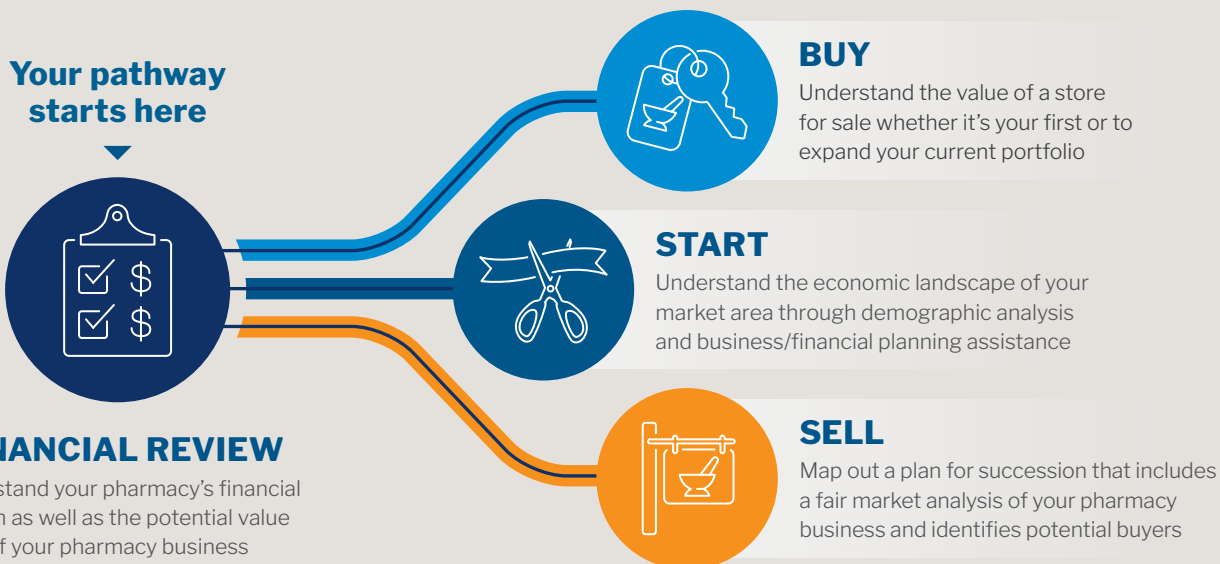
Your pathway starts here

NANCIAL REVIEW

stand your pharmacy's financial n as well as the potential value f your pharmacy business

BUY

Understand the value of a store for sale whether it's your first or to expand your current portfolio

START

Understand the economic landscape of your market area through demographic analysis and business/financial planning assistance

SELL

Map out a plan for succession that includes a fair market analysis of your pharmacy business and identifies potential buyers